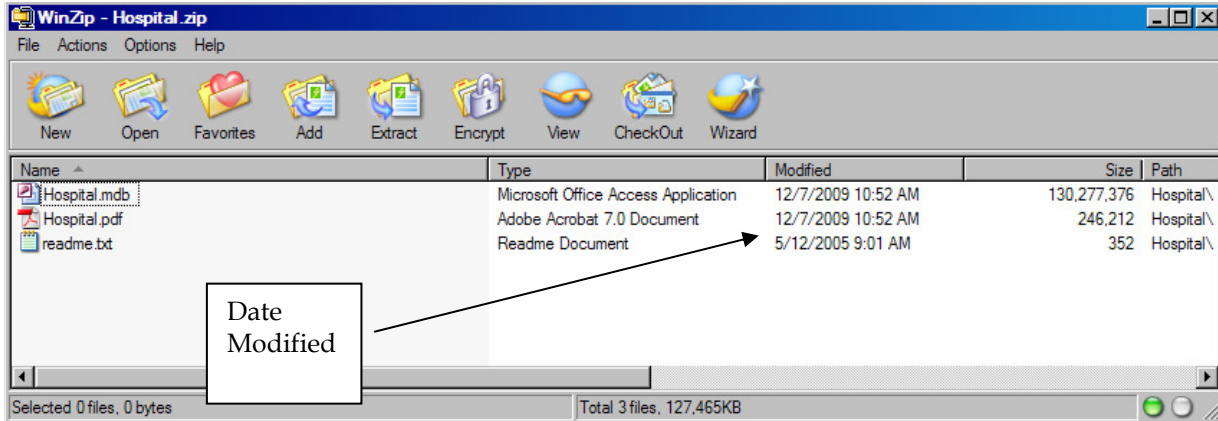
WinZip - Hospital.zip

File Actions Options Help

New Open Favorites Add Extract Encrypt View CheckOut Wizard

| Name | Type | Modified | Size | Path |
|---|---|---|---|---|
| Hospital.mdb | Microsoft Office Access Application | 12/7/2009 10:52 AM | 130,277,376 | Hospital\ |
| Hospital.pdf | Adobe Acrobat 7.0 Document | 12/7/2009 10:52 AM | 246,212 | Hospital\ |
| readme.txt | Readme Document | 5/12/2005 9:01 AM | 352 | Hospital\ |

Date Modified

Selected 0 files, 0 bytes

Total 3 files, 127,465KB